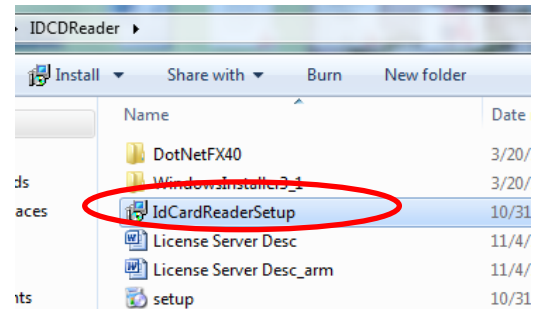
IDCDReader ▸

Install ▾ Share with ▾ Burn New folder

Name Date

DotNetFX40 3/20/
WindowsInstaller3_1 3/20/
IdCardReaderSetup 10/31
License Server Desc 11/4/
License Server Desc_arm 11/4/
setup 10/31

ds
aces
nts